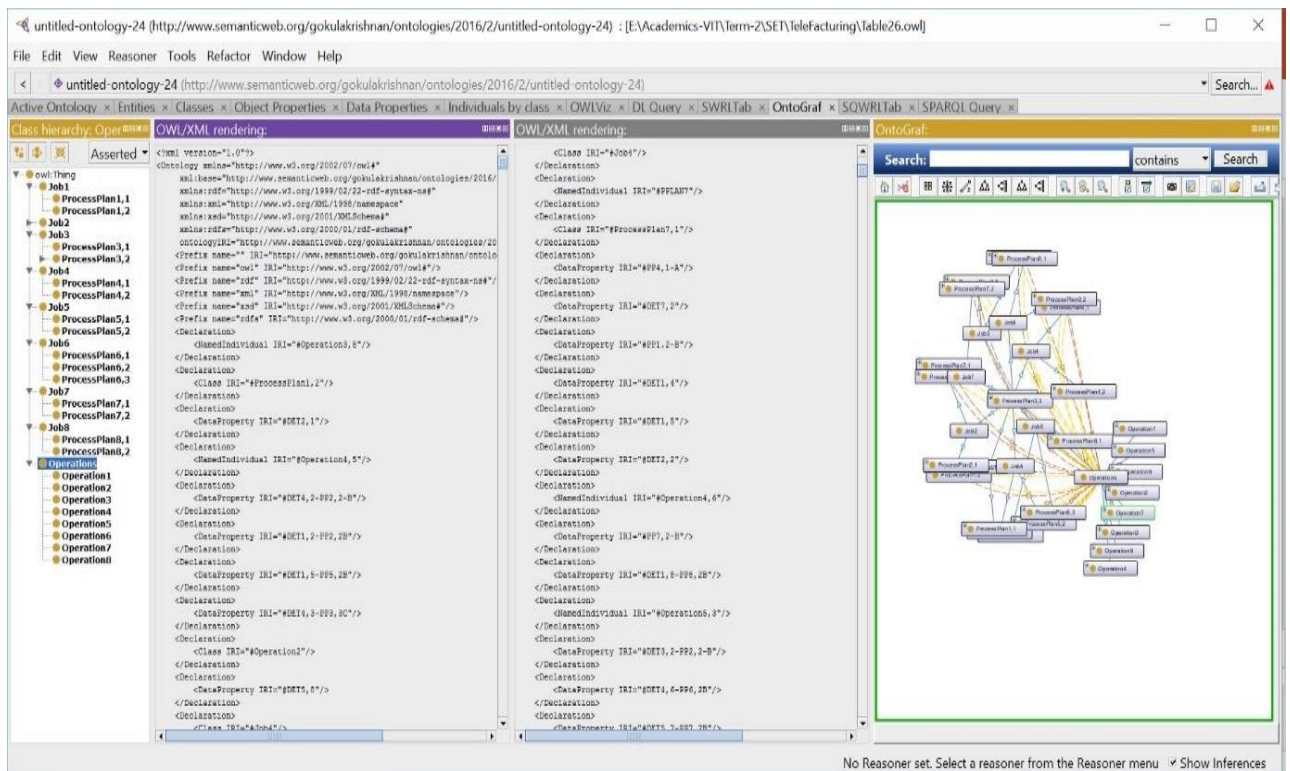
untitled-ontology-24 (http://www.semanticweb.org/gokulakrishnan/ontologies/2016/2/untitled-ontology-24) : [E:\Academics-VIT\Term-2\SET\TeleFacturing\Table26.owl]

File Edit View Reasoner Tools Refactor Window Help

untitled-ontology-24 (http://www.semanticweb.org/gokulakrishnan/ontologies/2016/2/untitled-ontology-24)

Search...

Active Ontology × Entities × Classes × Object Properties × Data Properties × Individuals by class × OWLViz × DL Query × SWRLTab × OntoGraf × SQWRLTab × SPARQL Query ×

Class hierarchy: Oper

Asserted

owl:Thing
Job1
ProcessPlan1,1
ProcessPlan1,2
Job2
Job3
ProcessPlan3,1
ProcessPlan3,2
Job4
ProcessPlan4,1
ProcessPlan4,2
Job5
ProcessPlan5,1
ProcessPlan5,2
Job6
ProcessPlan6,1
ProcessPlan6,2
ProcessPlan6,3
Job7
ProcessPlan7,1
ProcessPlan7,2
Job8
ProcessPlan8,1
ProcessPlan8,2
Operations
Operation1
Operation2
Operation3
Operation4
Operation5
Operation6
Operation7
Operation8

OWL/XML rendering:

<?xml version="1.0"?>
<Ontology xmlns="http://www.w3.org/2002/07/owl#"
xml:base="http://www.semanticweb.org/gokulakrishnan/ontologies/2016/
xmlns:rdf="http://www.w3.org/1999/02/22-rdf-syntax-ns#"
xmlns:xml="http://www.w3.org/XML/1998/namespace"
xmlns:xsd="http://www.w3.org/2001/XMLSchema#"
xmlns:rdfs="http://www.w3.org/2000/01/rdf-schema#"
ontologyIRI="http://www.semanticweb.org/gokulakrishnan/ontologies/20
<Prefix name="" IRI="http://www.semanticweb.org/gokulakrishnan/ontolo
<Prefix name="owl" IRI="http://www.w3.org/2002/07/owl#"/>
<Prefix name="rdf" IRI="http://www.w3.org/1999/02/22-rdf-syntax-ns#"/>
<Prefix name="xml" IRI="http://www.w3.org/XML/1998/namespace"/>
<Prefix name="xsd" IRI="http://www.w3.org/2001/XMLSchema#"/>
<Prefix name="rdfs" IRI="http://www.w3.org/2000/01/rdf-schema#"/>
<Declaration>
<NamedIndividual IRI="#Operation3,8"/>
</Declaration>
<Declaration>
<Class IRI="#ProcessPlan1,2"/>
</Declaration>
<Declaration>
<DataProperty IRI="#DET2,1"/>
</Declaration>
<Declaration>
<NamedIndividual IRI="#Operation4,5"/>
</Declaration>
<Declaration>
<DataProperty IRI="#DET4,2-PP2,2-B"/>
</Declaration>
<Declaration>
<DataProperty IRI="#DET1,2-PP2,2B"/>
</Declaration>
<Declaration>
<DataProperty IRI="#DET1,5-PP5,2B"/>
</Declaration>
<Declaration>
<DataProperty IRI="#DET4,3-PP3,8C"/>
</Declaration>
<Declaration>
<Class IRI="#Operation2"/>
</Declaration>
<Declaration>
<DataProperty IRI="#DET5,8"/>
</Declaration>
<Declaration>
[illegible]

OWL/XML rendering:

<Class IRI="#Job4"/>
</Declaration>
<Declaration>
<NamedIndividual IRI="#PPLAN7"/>
</Declaration>
<Declaration>
<Class IRI="#ProcessPlan7,1"/>
</Declaration>
<Declaration>
<DataProperty IRI="#PP4,1-A"/>
</Declaration>
<Declaration>
<DataProperty IRI="#DET7,2"/>
</Declaration>
<Declaration>
<DataProperty IRI="#PP1,2-B"/>
</Declaration>
<Declaration>
<DataProperty IRI="#DET1,4"/>
</Declaration>
<Declaration>
<DataProperty IRI="#DET1,5"/>
</Declaration>
<Declaration>
<DataProperty IRI="#DET2,2"/>
</Declaration>
<Declaration>
<NamedIndividual IRI="#Operation4,6"/>
</Declaration>
<Declaration>
<DataProperty IRI="#PP7,2-B"/>
</Declaration>
<Declaration>
<DataProperty IRI="#DET1,8-PP8,2B"/>
</Declaration>
<Declaration>
<NamedIndividual IRI="#Operation5,3"/>
</Declaration>
<Declaration>
<DataProperty IRI="#DET3,2-PP2,2-B"/>
</Declaration>
<Declaration>
<DataProperty IRI="#DET4,6-PP6,2B"/>
</Declaration>
<Declaration>
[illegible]

OntoGraf:

Search: contains Search

ProcessPlan8,1
ProcessPlan7,2
ProcessPlan2,2
Job8
Job3
Job6
ProcessPlan7,1
Job7
ProcessPlan3,3
ProcessPlan1,2
Job2
Job5
ProcessPlan8,1
Operation1
Operation5
ProcessPlan2,1
Job4
Operations
Operation2
ProcessPlan5,1
ProcessPlan1,1
Operation7
Operation3
Operation8
Operation4

No Reasoner set. Select a reasoner from the Reasoner menu  Show Inferences